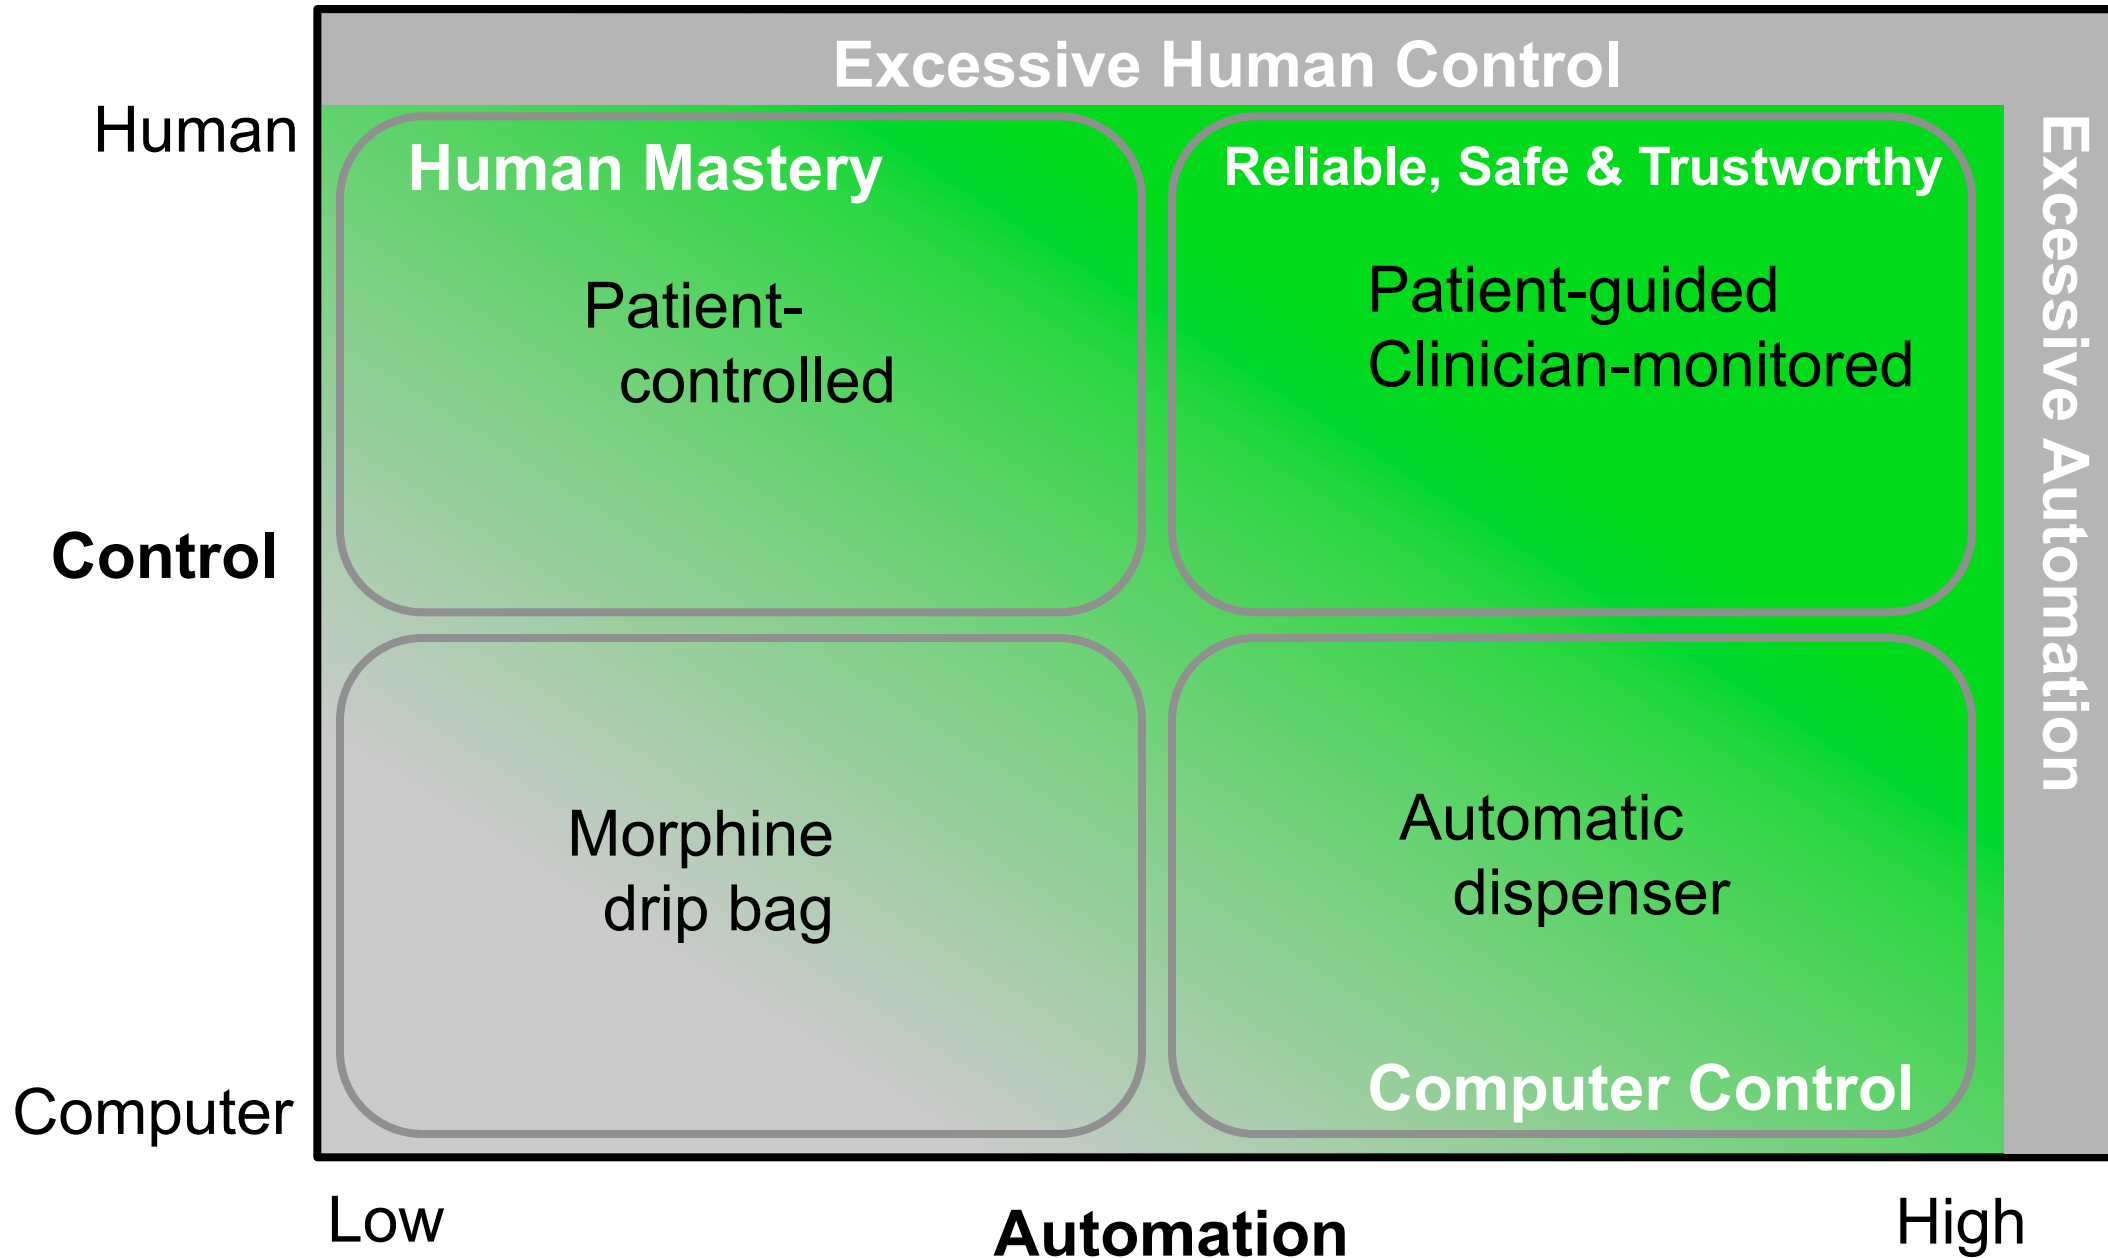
Excessive Human Control

Human

Human Mastery

Patient-controlled

Reliable, Safe & Trustworthy

Patient-guided Clinician-monitored

Excessive Automation

Control

Morphine drip bag

Automatic dispenser

Computer Control

Computer

Low

Automation

High